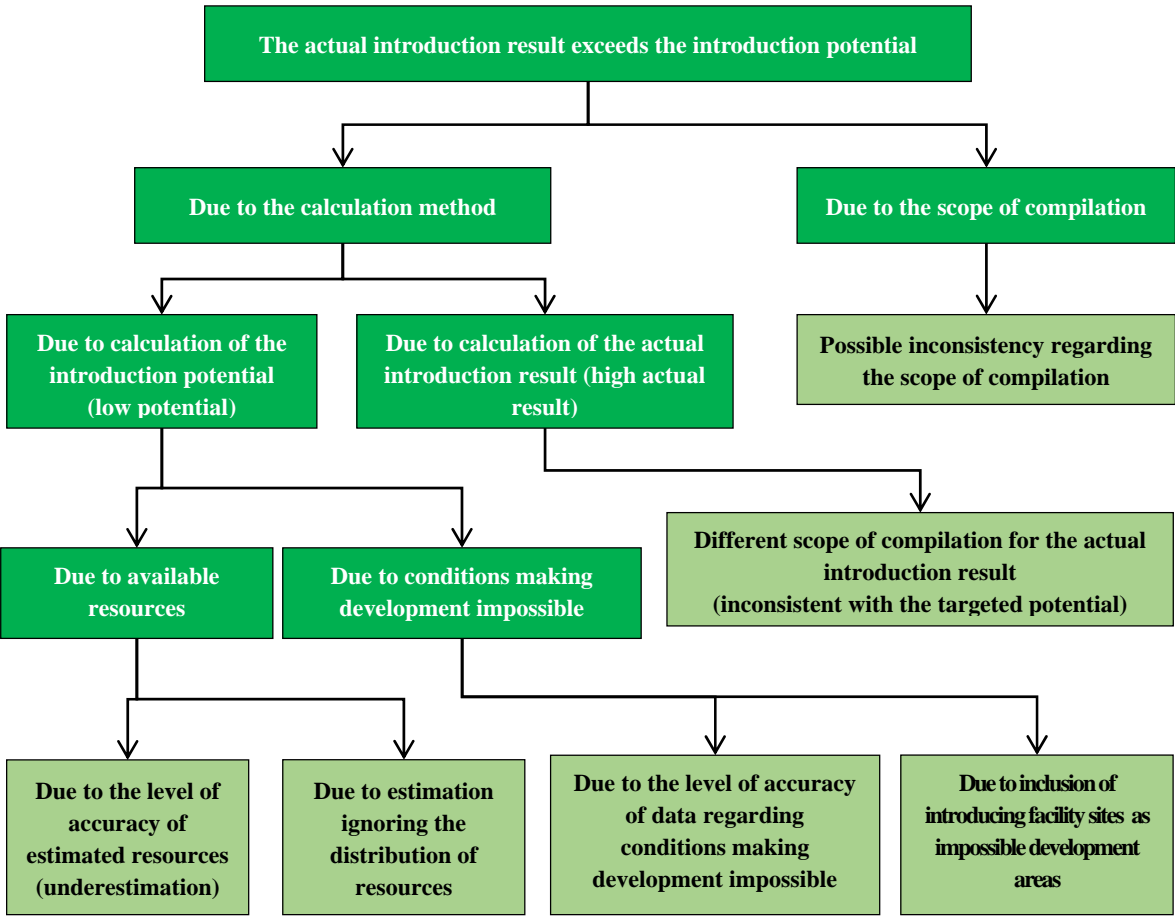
The actual introduction result exceeds the introduction potential

Due to the calculation method

Due to the scope of compilation

Due to calculation of the introduction potential (low potential)

Due to calculation of the actual introduction result (high actual result)

Possible inconsistency regarding the scope of compilation

Different scope of compilation for the actual introduction result (inconsistent with the targeted potential)

Due to available resources

Due to conditions making development impossible

Due to the level of accuracy of estimated resources (underestimation)

Due to estimation ignoring the distribution of resources

Due to the level of accuracy of data regarding conditions making development impossible

Due to inclusion of introducing facility sites as impossible development areas